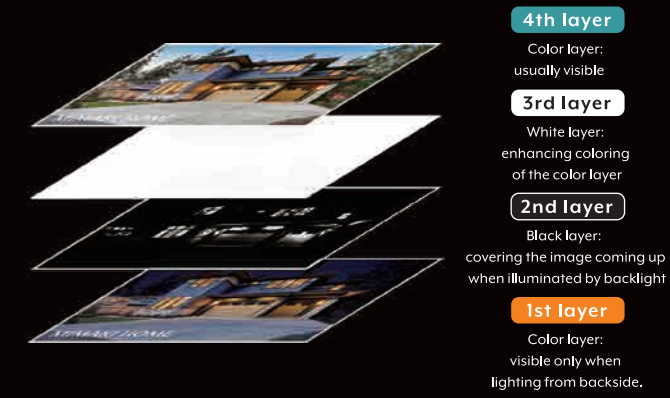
4th layer
Color layer:
usually visible

3rd layer
White layer:
enhancing coloring
of the color layer

2nd layer
Black layer:
covering the image coming up
when illuminated by backlight

1st layer
Color layer:
visible only when
lighting from backside.

MIMAKI HOME

MIMAKI HOME